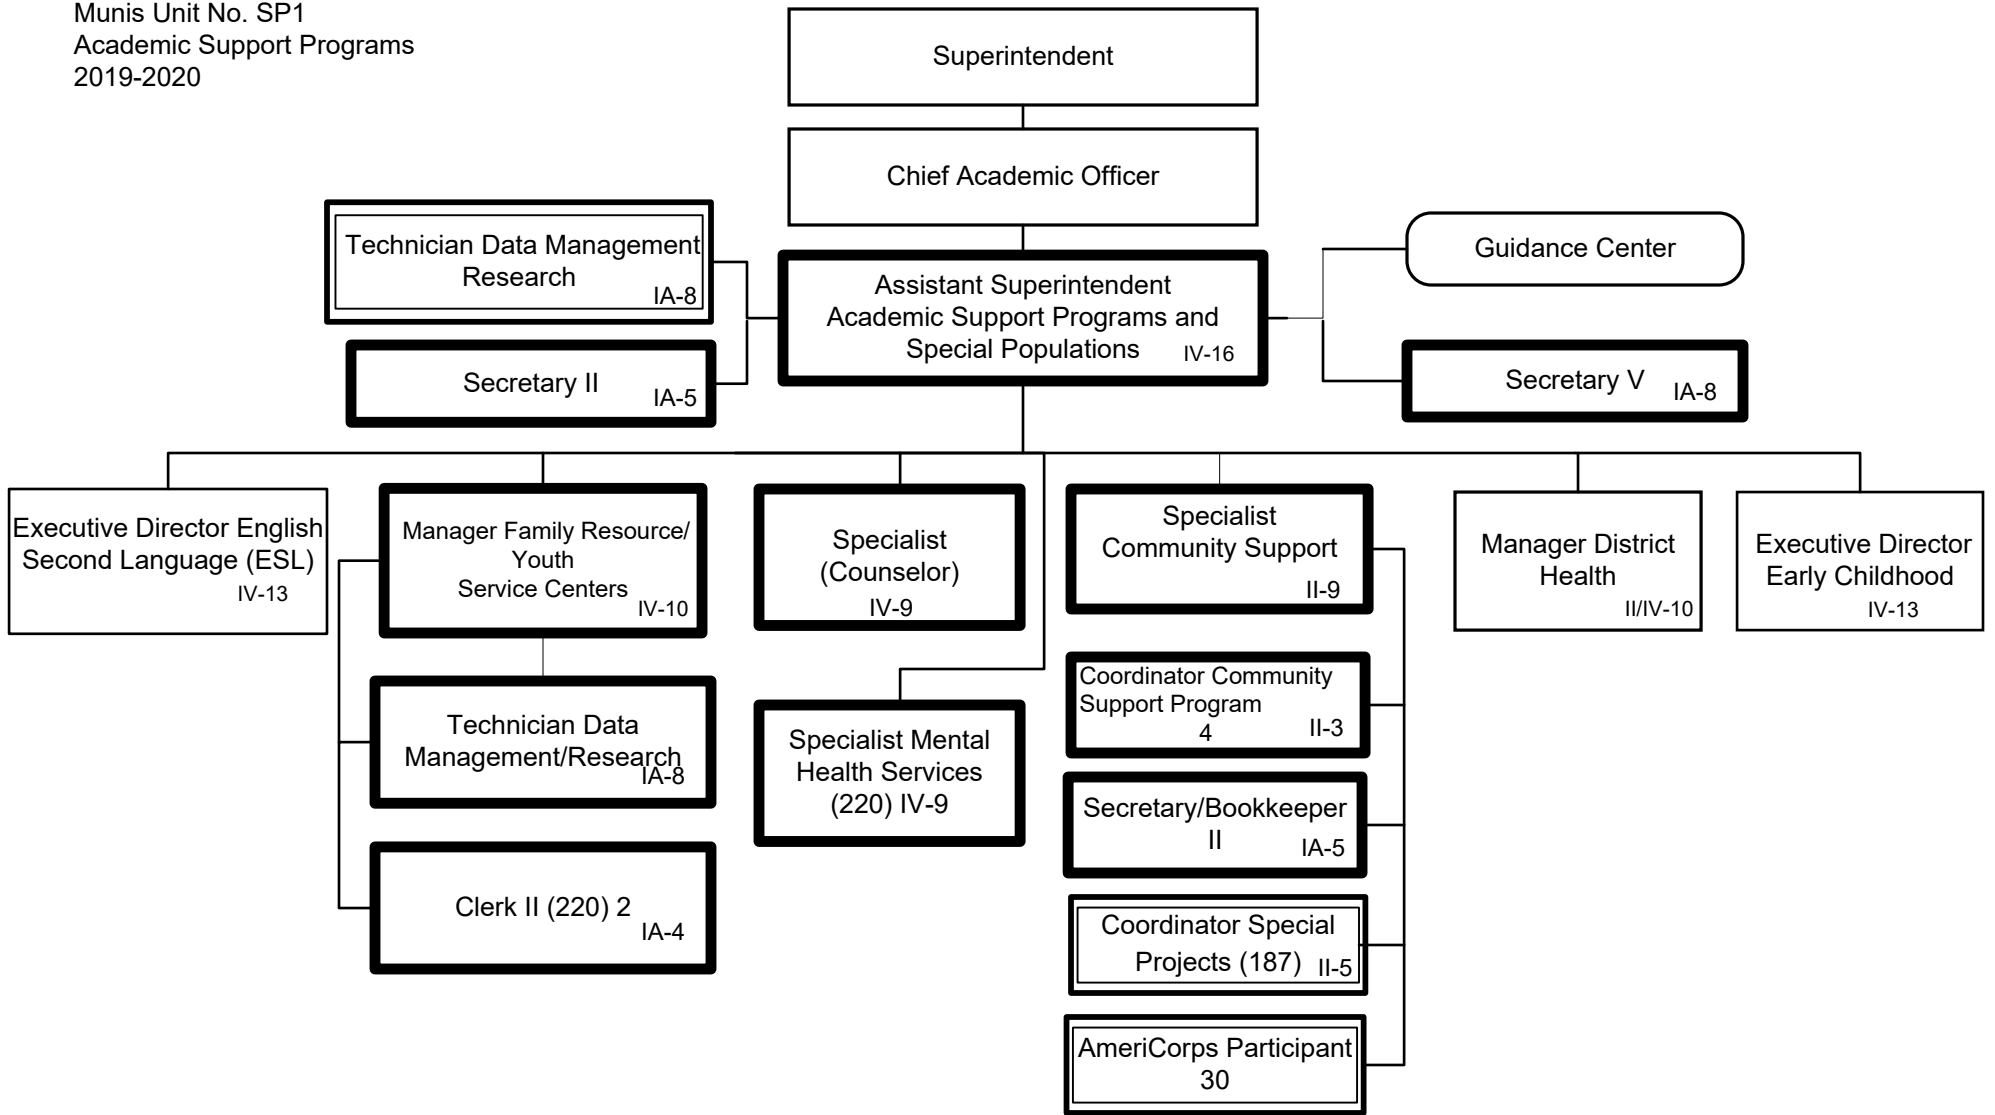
Munis Unit No. SP1
Academic Support Programs
2019-2020

Superintendent

Chief Academic Officer

Technician Data Management Research IA-8

Secretary II IA-5

Assistant Superintendent Academic Support Programs and Special Populations IV-16

Guidance Center

Secretary V IA-8

Executive Director English Second Language (ESL) IV-13

Manager Family Resource/ Youth Service Centers IV-10

Technician Data Management/Research IA-8

Clerk II (220) 2 IA-4

Specialist (Counselor) IV-9

Specialist Mental Health Services (220) IV-9

Specialist Community Support II-9

Coordinator Community Support Program 4 II-3

Secretary/Bookkeeper II IA-5

Coordinator Special Projects (187) II-5

AmeriCorps Participant 30

Manager District Health II/IV-10

Executive Director Early Childhood IV-13